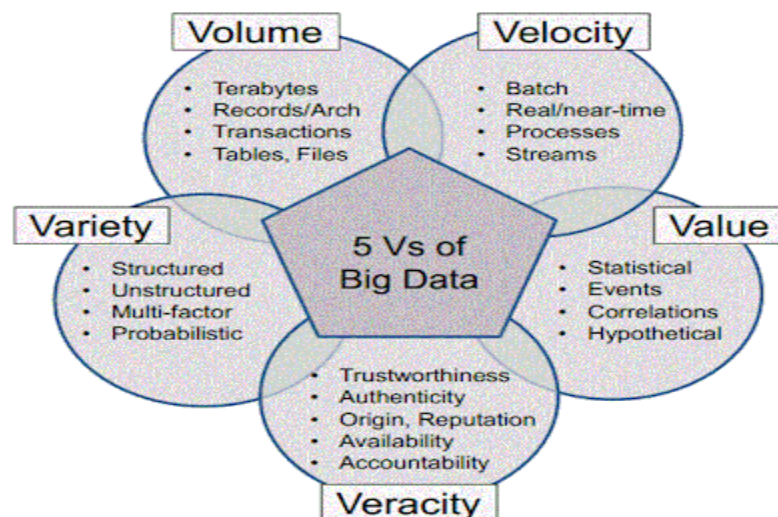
Volume
- Terabytes
- Records/Arch
- Transactions
- Tables, Files

Velocity
- Batch
- Real/near-time
- Processes
- Streams

Variety
- Structured
- Unstructured
- Multi-factor
- Probabilistic

5 Vs of Big Data

Value
- Statistical
- Events
- Correlations
- Hypothetical

- Trustworthiness
- Authenticity
- Origin, Reputation
- Availability
- Accountability

Veracity